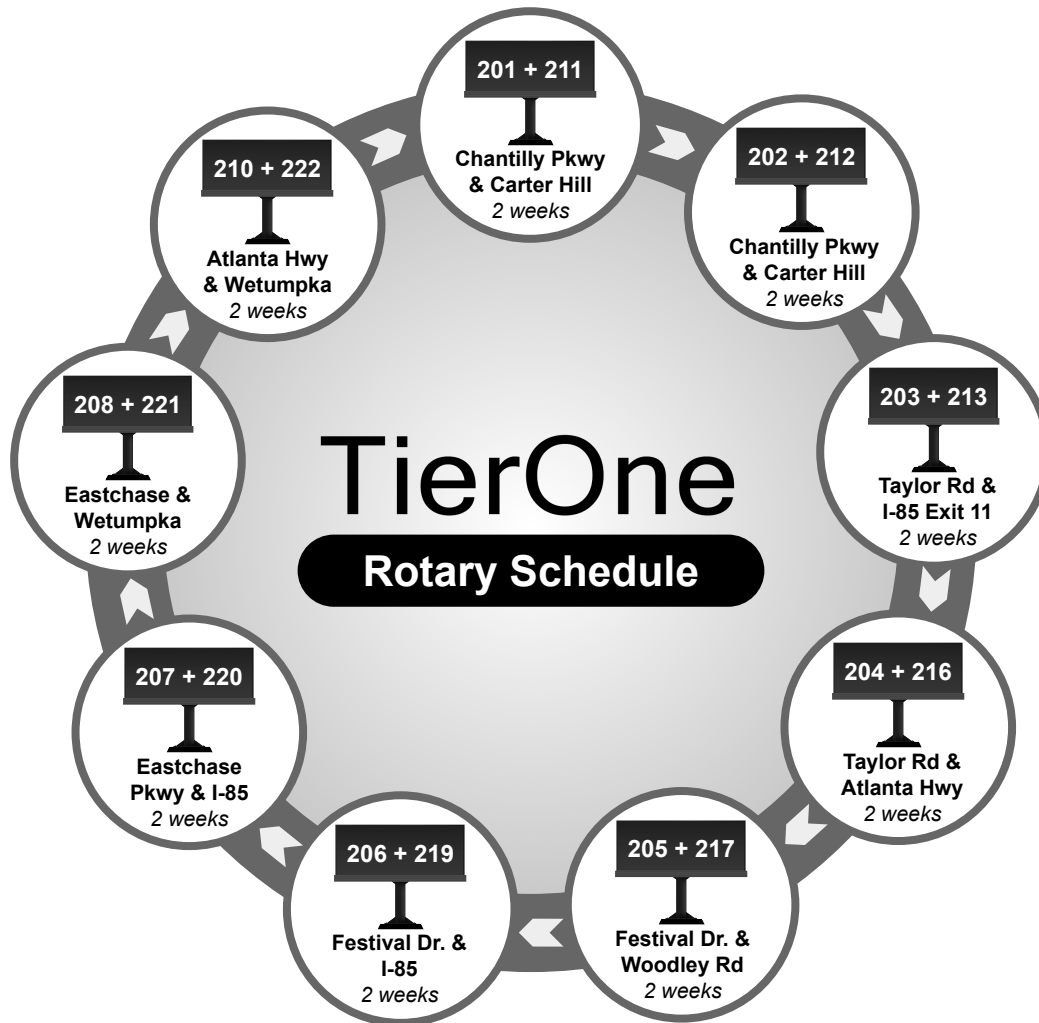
TierOne

Rotary Schedule

201 + 211
Chantilly Pkwy & Carter Hill
2 weeks

202 + 212
Chantilly Pkwy & Carter Hill
2 weeks

203 + 213
Taylor Rd & I-85 Exit 11
2 weeks

204 + 216
Taylor Rd & Atlanta Hwy
2 weeks

205 + 217
Festival Dr. & Woodley Rd
2 weeks

206 + 219
Festival Dr. & I-85
2 weeks

207 + 220
Eastchase Pkwy & I-85
2 weeks

208 + 221
Eastchase & Wetumpka
2 weeks

210 + 222
Atlanta Hwy & Wetumpka
2 weeks